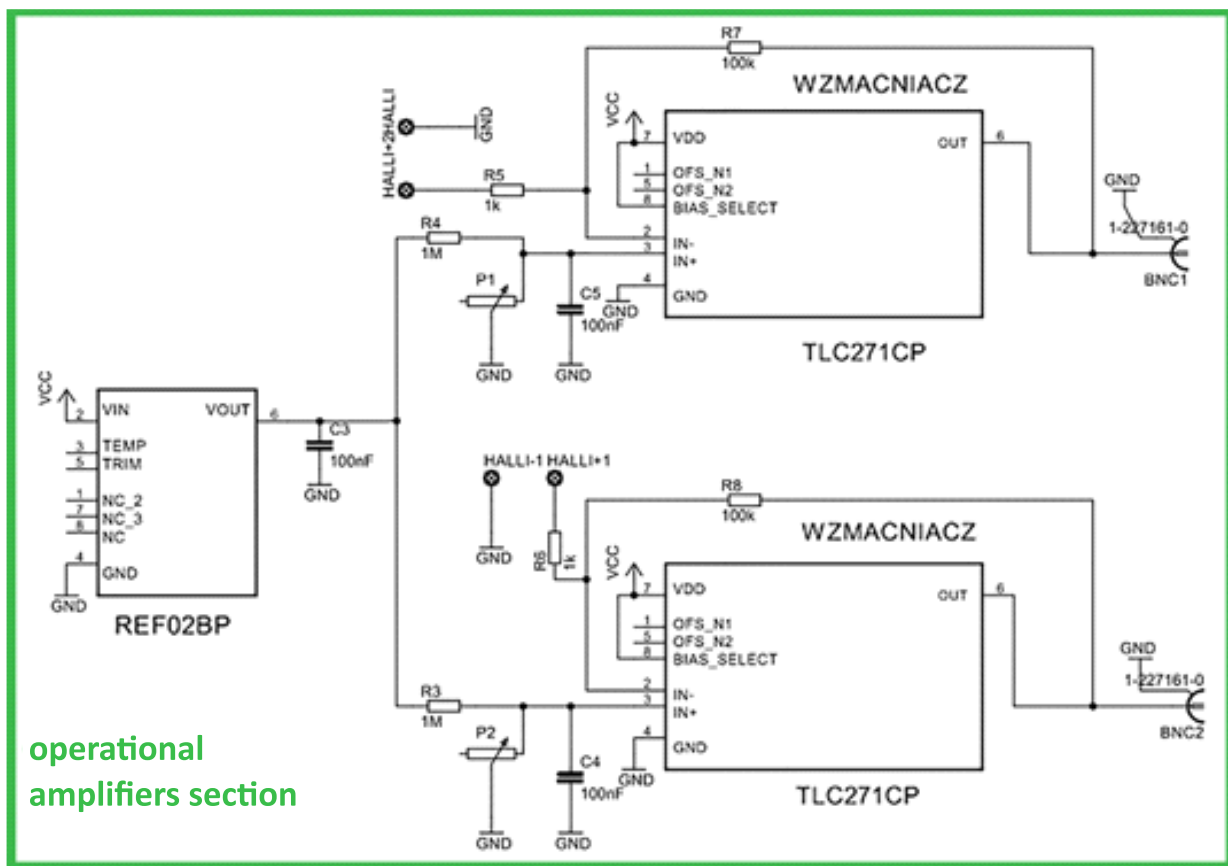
R7
100k
WZMACNIACZ
HALLI+2HALLI
GND
VCC
7 VDD
1 OFS_N1
5 OFS_N2
8 BIAS_SELECT
2 IN-
3 IN+
4 GND
OUT 6
R5
1k
R4
1M
P1
C5
100nF
GND
GND
GND
GND
1-227161-0
BNC1
TLC271CP

VCC
2 VIN
3 TEMP
5 TRIM
1 NC_2
7 NC_3
8 NC
4 GND
GND
VOUT 6
REF02BP
C3
100nF
GND

HALLI-1 HALLI+1
R8
100k
WZMACNIACZ
GND
R6
1k
VCC
7 VDD
1 OFS_N1
5 OFS_N2
8 BIAS_SELECT
2 IN-
3 IN+
4 GND
OUT 6
GND
1-227161-0
BNC2
R3
1M
P2
C4
100nF
GND
GND
GND
TLC271CP

operational amplifiers section